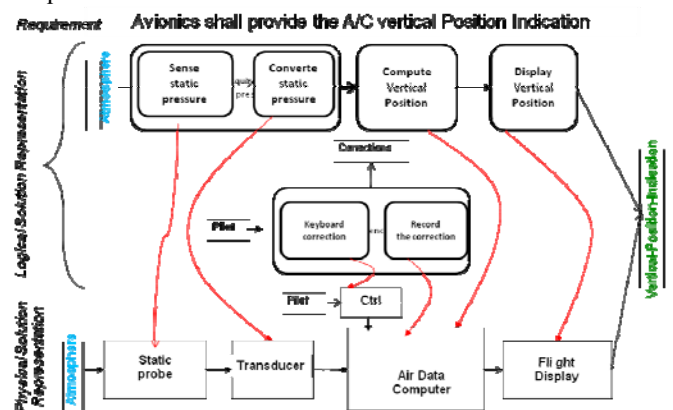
Requirement

Avionics shall provide the A/C vertical Position Indication

Logical Solution Representation

Atmosphere

Sense static pressure

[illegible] pre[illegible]

Converte static pressure

Compute Vertical Position

Display Vertical Position

Corrections

Pilot

Keyboard correction

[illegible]

Record the correction

Vertical Position Indication

Physical Solution Representation

Atmosphere

Pilot

Ctrl

Static probe

Transducer

Air Data Computer

Flight Display